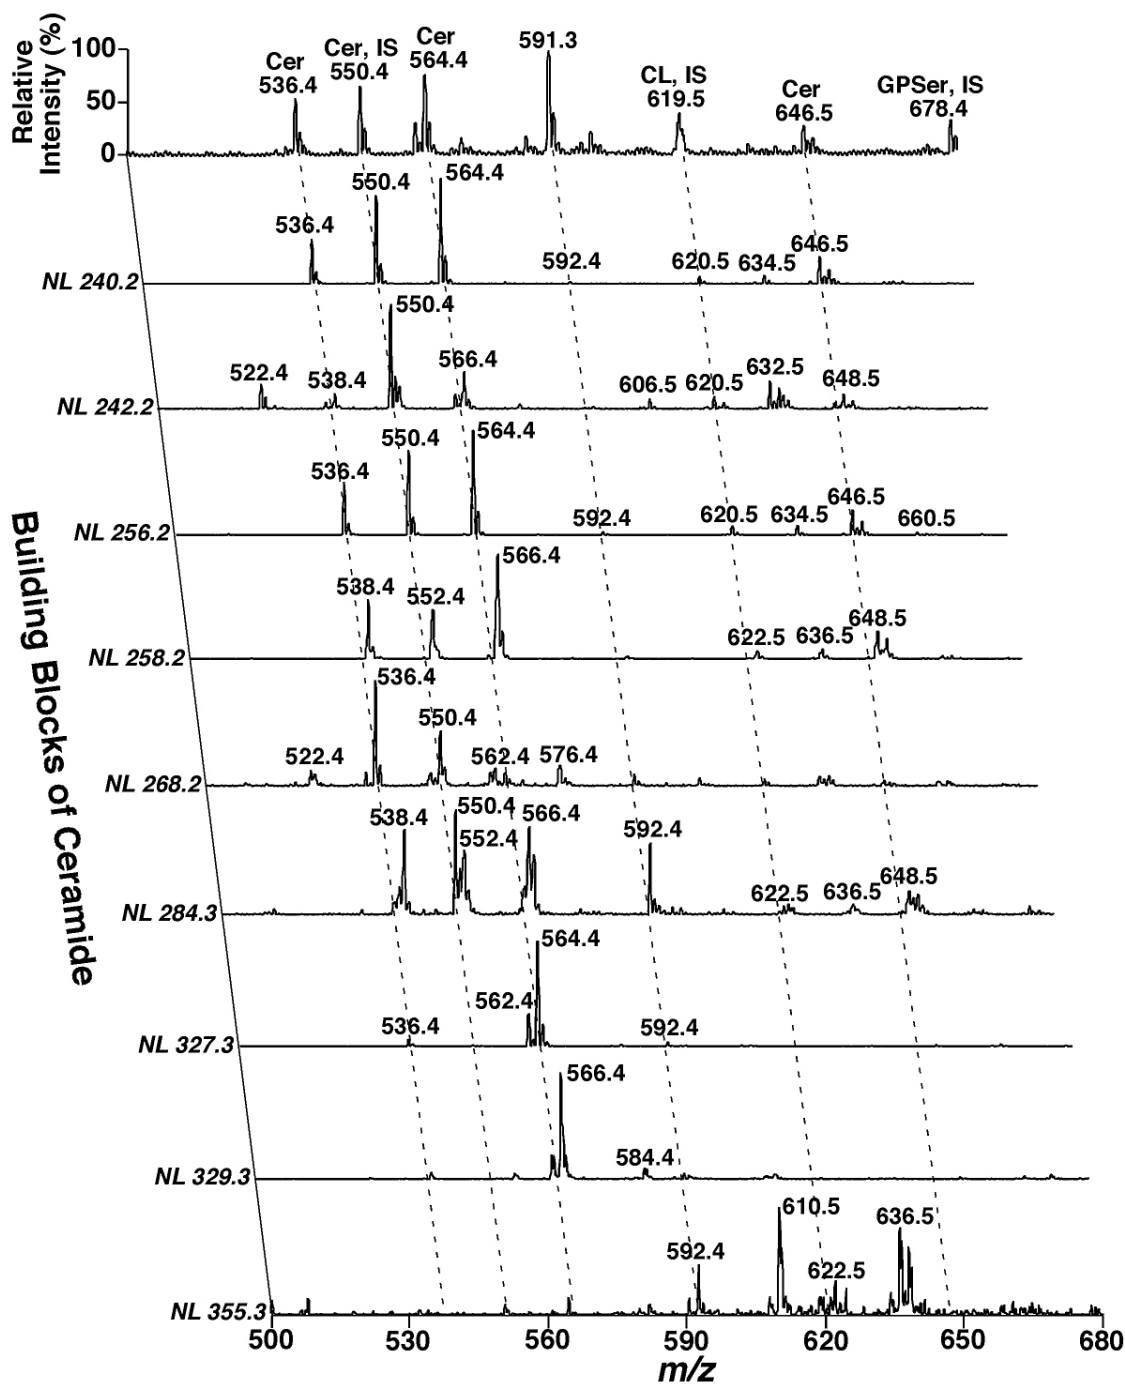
Relative Intensity (%)
100
50
0
Cer 536.4
Cer, IS 550.4
Cer 564.4
591.3
CL, IS 619.5
Cer 646.5
GPSer, IS 678.4

NL 240.2
536.4
550.4
564.4
592.4
620.5
634.5
646.5

NL 242.2
522.4
538.4
550.4
566.4
606.5
620.5
632.5
648.5

NL 256.2
536.4
550.4
564.4
592.4
620.5
634.5
646.5
660.5

NL 258.2
538.4
552.4
566.4
622.5
636.5
648.5

NL 268.2
522.4
536.4
550.4
562.4
576.4

NL 284.3
538.4
550.4
552.4
566.4
592.4
622.5
636.5
648.5

NL 327.3
536.4
562.4
564.4
592.4

NL 329.3
566.4
584.4

NL 355.3
592.4
610.5
622.5
636.5

Building Blocks of Ceramide

500
530
560
590
620
650
680
m/z